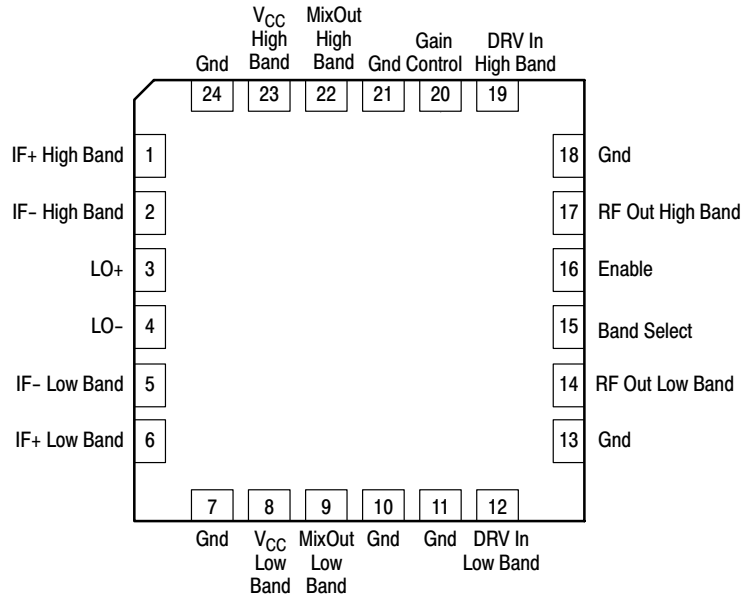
Gnd
$V_{CC}$ High Band
MixOut High Band
Gnd
Gain Control
DRV In High Band

24 23 22 21 20 19

IF+ High Band 1
IF− High Band 2
LO+ 3
LO− 4
IF− Low Band 5
IF+ Low Band 6

18 Gnd
17 RF Out High Band
16 Enable
15 Band Select
14 RF Out Low Band
13 Gnd

7 8 9 10 11 12

Gnd
$V_{CC}$ Low Band
MixOut Low Band
Gnd
Gnd
DRV In Low Band